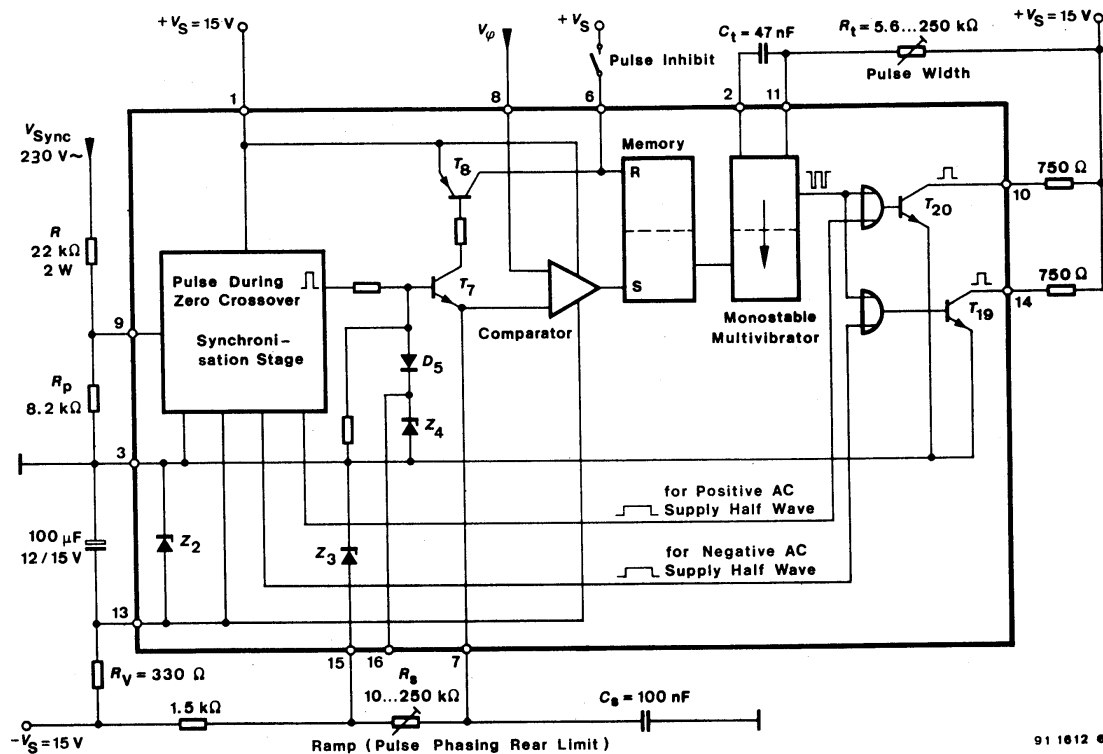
$+V_S = 15$ V

$V_\varphi$

$+V_S$

Pulse Inhibit

$C_t = 47$ nF

$R_t = 5.6 \ldots 250$ kΩ

Pulse Width

$+V_S = 15$ V

$V_{Sync}$
230 V~

1

8

6

2

11

Memory

$T_8$

R

$T_{20}$

10

750 Ω

R
22 kΩ
2 W

Pulse During Zero Crossover

Synchroni-sation Stage

$T_7$

S

Comparator

Monostable Multivibrator

$T_{19}$

14

750 Ω

9

$D_5$

$R_P$
8.2 kΩ

$Z_4$

3

for Positive AC Supply Half Wave

100 µF
12 / 15 V

$Z_2$

$Z_3$

for Negative AC Supply Half Wave

13

15

16

7

$R_V = 330$ Ω

$R_s$
10…250 kΩ

$C_s = 100$ nF

1.5 kΩ

$-V_S = 15$ V

Ramp ( Pulse Phasing Rear Limit )

91 1612 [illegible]